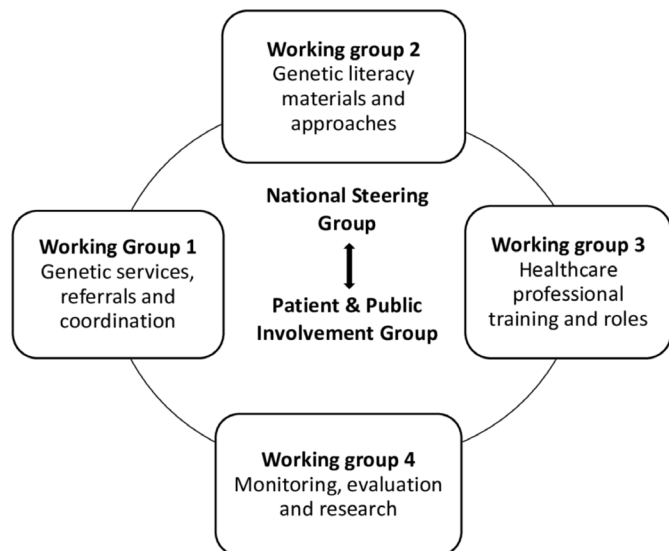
Working group 2
Genetic literacy materials and approaches

Working Group 1
Genetic services, referrals and coordination

National Steering Group

Patient & Public Involvement Group

Working group 3
Healthcare professional training and roles

Working group 4
Monitoring, evaluation and research